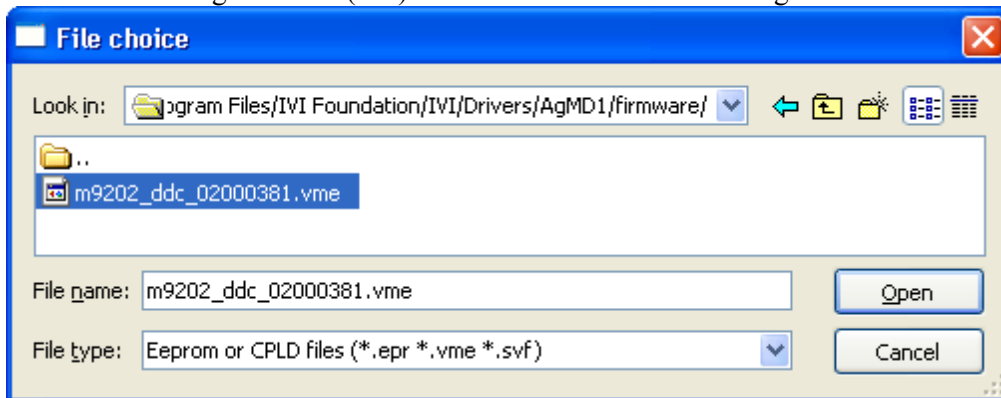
File choice

Look in: ogram Files/IVI Foundation/IVI/Drivers/AgMD1/firmware/

..
m9202_ddc_02000381.vme

File name: m9202_ddc_02000381.vme
Open

File type: Eeprom or CPLD files (*.epr *.vme *.svf)
Cancel